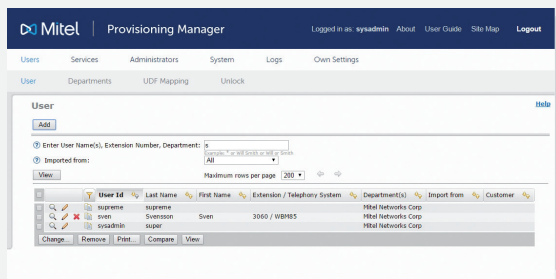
Mitel | Provisioning Manager

Logged in as: sysadmin About User Guide Site Map Logout

Users Services Administrators System Logs Own Settings

User Departments UDF Mapping Unlock

User

Help

Add

Enter User Name(s), Extension Number, Department: s

Sample: * or W*Smith or W* s Smith

Imported from: All

View

Maximum rows per page 200

| | | User Id | Last Name | First Name | Extension / Telephony System | Department(s) | Import from | Customer |
|---|---|---|---|---|---|---|---|---|
| | | supreme | supreme | | | Mitel Networks Corp | | |
| | | sven | Svensson | Sven | 3060 / WBM85 | Mitel Networks Corp | | |
| | | sysadmin | super | | | Mitel Networks Corp | | |

Change... Remove Print... Compare View